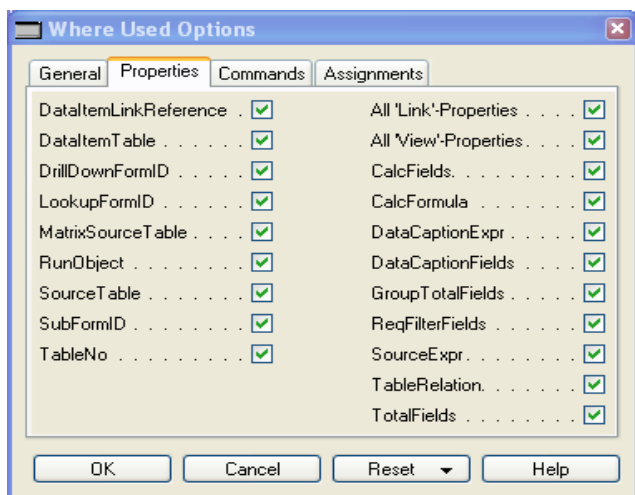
Where Used Options

General | Properties | Commands | Assignments

DataItemLinkReference . ☑
DataItemTable . . . . . . ☑
DrillDownFormID . . . . . ☑
LookupFormID . . . . . . ☑
MatrixSourceTable . . . . ☑
RunObject . . . . . . . . ☑
SourceTable . . . . . . . ☑
SubFormID . . . . . . . . ☑
TableNo . . . . . . . . . ☑

All 'Link'-Properties . . . . . ☑
All 'View'-Properties. . . . . ☑
CalcFields. . . . . . . . . . ☑
CalcFormula . . . . . . . . ☑
DataCaptionExpr . . . . . . ☑
DataCaptionFields . . . . . ☑
GroupTotalFields . . . . . . ☑
ReqFilterFields . . . . . . . ☑
SourceExpr. . . . . . . . . ☑
TableRelation. . . . . . . . ☑
TotalFields . . . . . . . . . ☑

OK | Cancel | Reset | Help